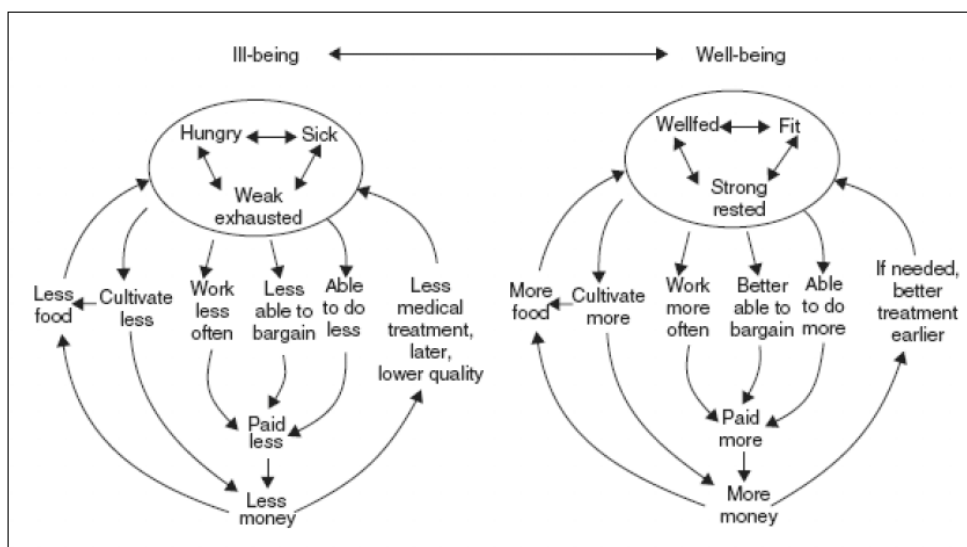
Ill-being Well-being

Hungry Sick
Weak exhausted

Less food
Cultivate less
Work less often
Less able to bargain
Able to do less
Less medical treatment, later, lower quality
Paid less
Less money

Wellfed Fit
Strong rested

More food
Cultivate more
Work more often
Better able to bargain
Able to do more
If needed, better treatment earlier
Paid more
More money